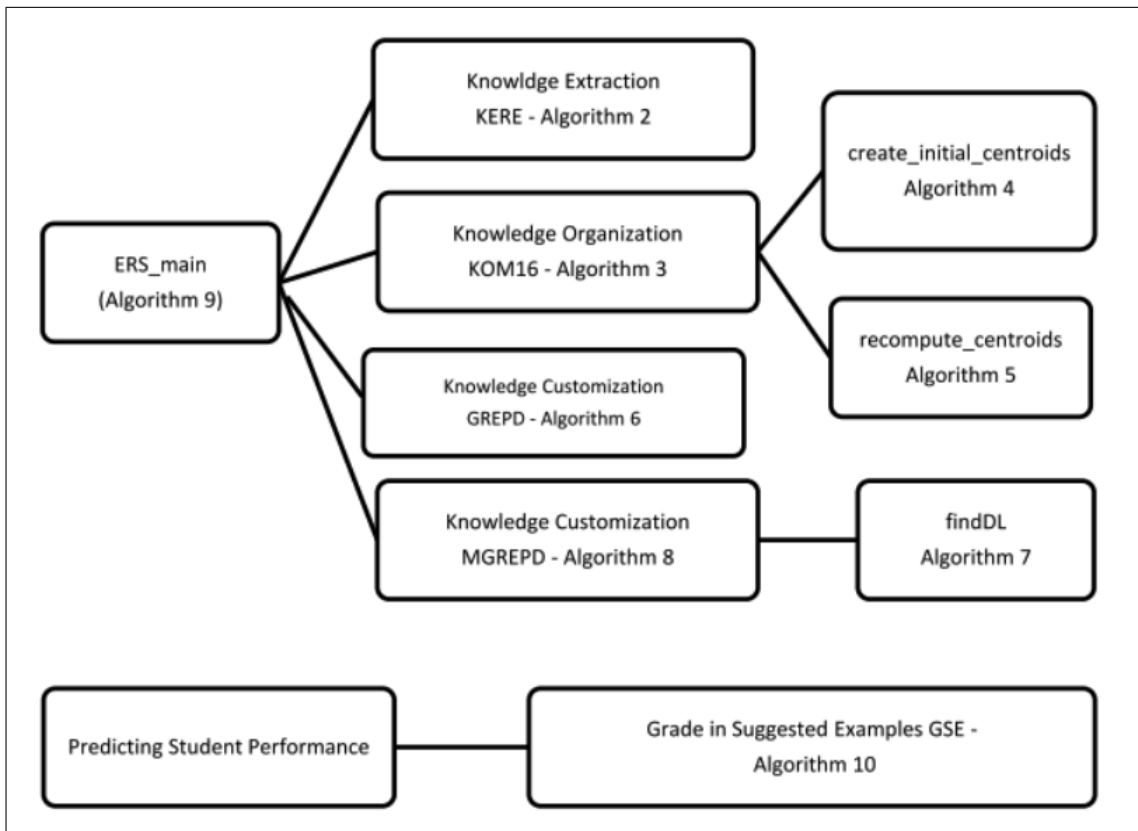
ERS_main
(Algorithm 9)

Knowldge Extraction
KERE - Algorithm 2

Knowledge Organization
KOM16 - Algorithm 3

create_initial_centroids
Algorithm 4

recompute_centroids
Algorithm 5

Knowledge Customization
GREPD - Algorithm 6

Knowledge Customization
MGREPD - Algorithm 8

findDL
Algorithm 7

Predicting Student Performance

Grade in Suggested Examples GSE - Algorithm 10